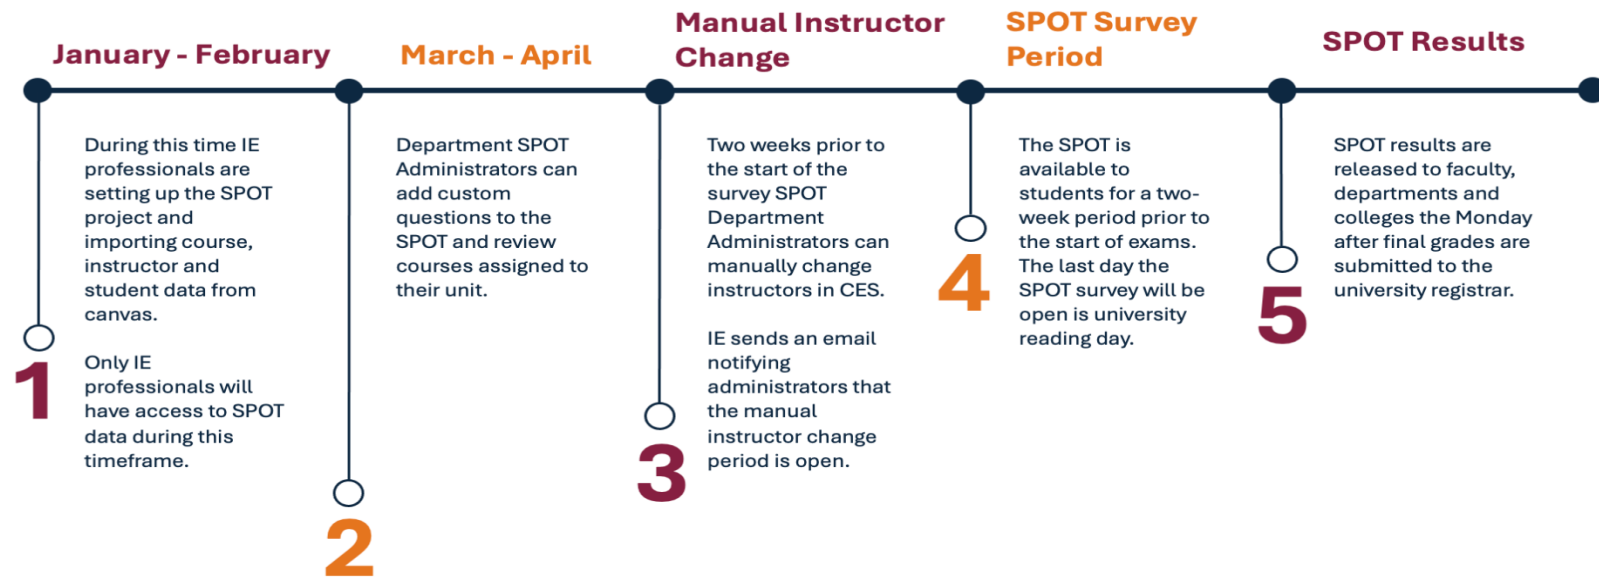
January - February

1

During this time IE professionals are setting up the SPOT project and importing course, instructor and student data from canvas.

Only IE professionals will have access to SPOT data during this timeframe.

March - April

2

Department SPOT Administrators can add custom questions to the SPOT and review courses assigned to their unit.

Manual Instructor Change

3

Two weeks prior to the start of the survey SPOT Department Administrators can manually change instructors in CES.

IE sends an email notifying administrators that the manual instructor change period is open.

SPOT Survey Period

4

The SPOT is available to students for a two-week period prior to the start of exams. The last day the SPOT survey will be open is university reading day.

SPOT Results

5

SPOT results are released to faculty, departments and colleges the Monday after final grades are submitted to the university registrar.